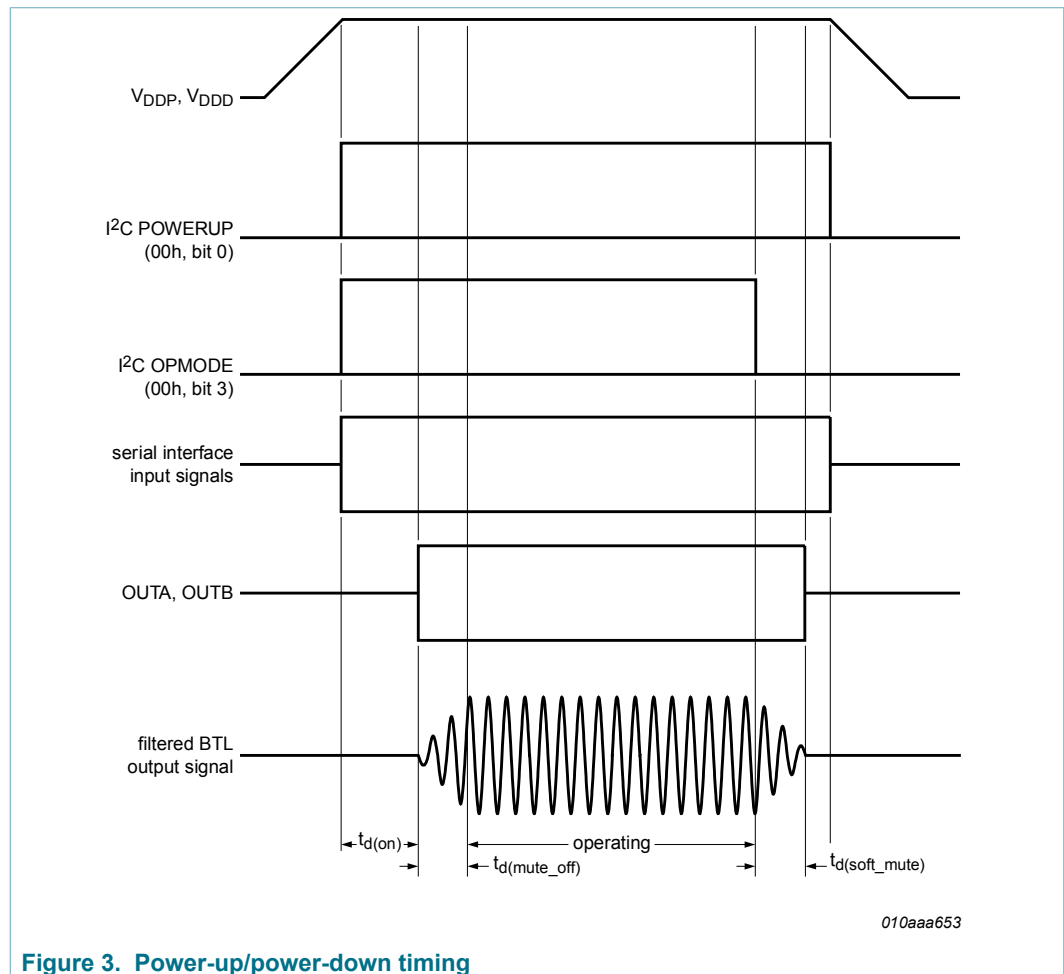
$V_{DDP}$, $V_{DDD}$

$I^2C$ POWERUP (00h, bit 0)

$I^2C$ OPMODE (00h, bit 3)

serial interface input signals

OUTA, OUTB

filtered BTL output signal

$t_{d(on)}$

operating

$t_{d(mute\_off)}$

$t_{d(soft\_mute)}$

010aaa653

Figure 3. Power-up/power-down timing